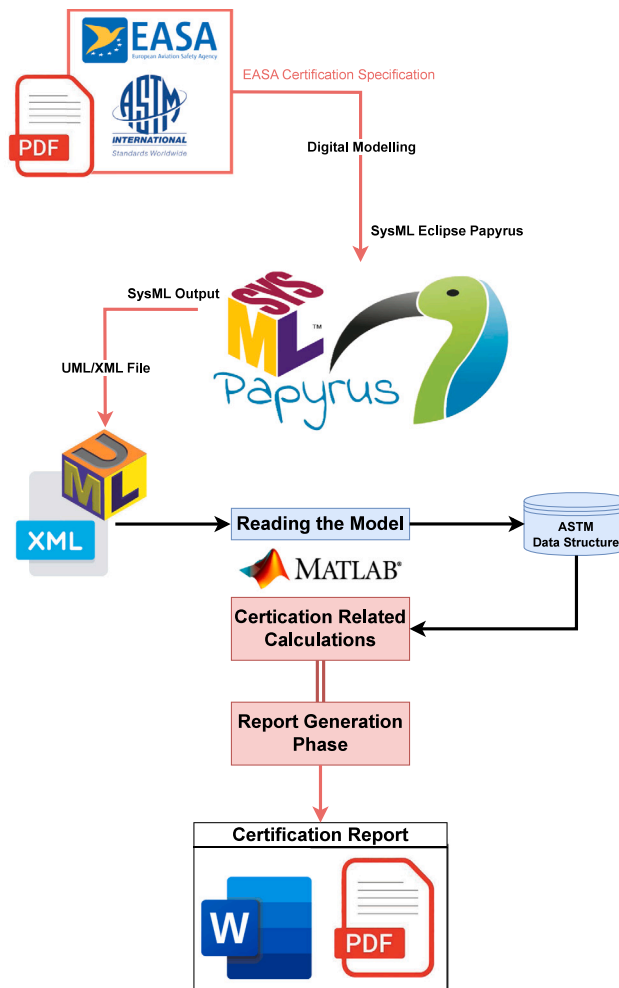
EASA
European Aviation Safety Agency
ASTM INTERNATIONAL
Standards Worldwide
PDF
EASA Certification Specification

Digital Modelling

SysML Eclipse Papyrus

SysML Output

SYS ML ™
Papyrus

UML/XML File

U M L
XML

Reading the Model

ASTM Data Structure

MATLAB®

Certication Related Calculations

Report Generation Phase

Certification Report

W

PDF